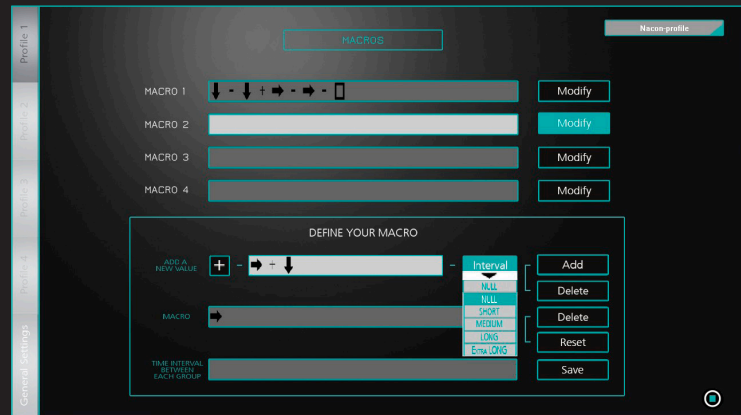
Profile 1

Profile 2

Profile 3

Profile 4

General Settings

Nacon-profile

MACROS

MACRO 1 ⬇ - ⬇ + ➡ - ➡ - ▯ Modify

MACRO 2 Modify

MACRO 3 Modify

MACRO 4 Modify

DEFINE YOUR MACRO

ADD A NEW VALUE + - ➡ + ⬇ - Interval Add

NULL
NULL
SHORT
MEDIUM
LONG
EXTRA LONG

Delete

MACRO ➡ Delete

Reset

TIME INTERVAL BETWEEN EACH GROUP Save